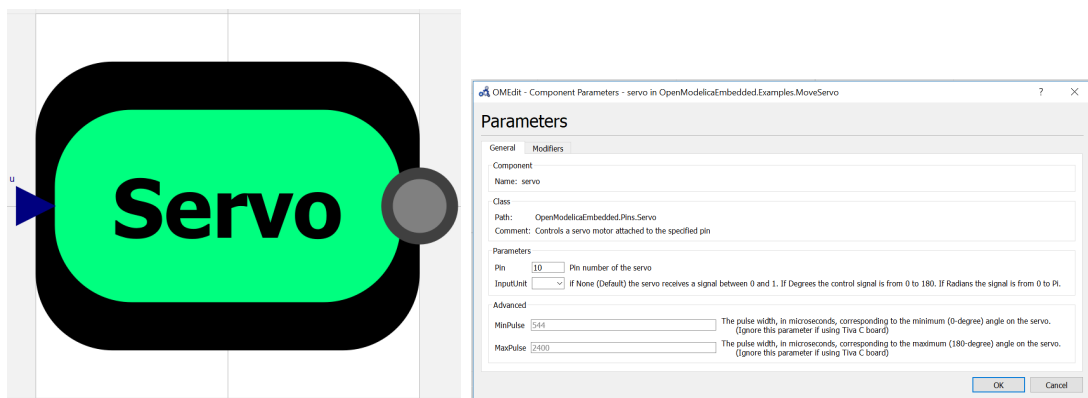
u

Servo

OMEdit - Component Parameters - servo in OpenModelicaEmbedded.Examples.MoveServo

?

×

Parameters

General

Modifiers

Component

Name: servo

Class

Path: OpenModelicaEmbedded.Pins.Servo

Comment: Controls a servo motor attached to the specified pin

Parameters

| Pin | 10 | Pin number of the servo |
|---|---|---|
| InputUnit | | if None (Default) the servo receives a signal between 0 and 1. If Degrees the control signal is from 0 to 180. If Radians the signal is from 0 to Pi. |

Advanced

| MinPulse | 544 | The pulse width, in microseconds, corresponding to the minimum (0-degree) angle on the servo. (Ignore this parameter if using Tiva C board) |
|---|---|---|
| MaxPulse | 2400 | The pulse width, in microseconds, corresponding to the maximum (180-degree) angle on the servo. (Ignore this parameter if using Tiva C board) |

OK

Cancel